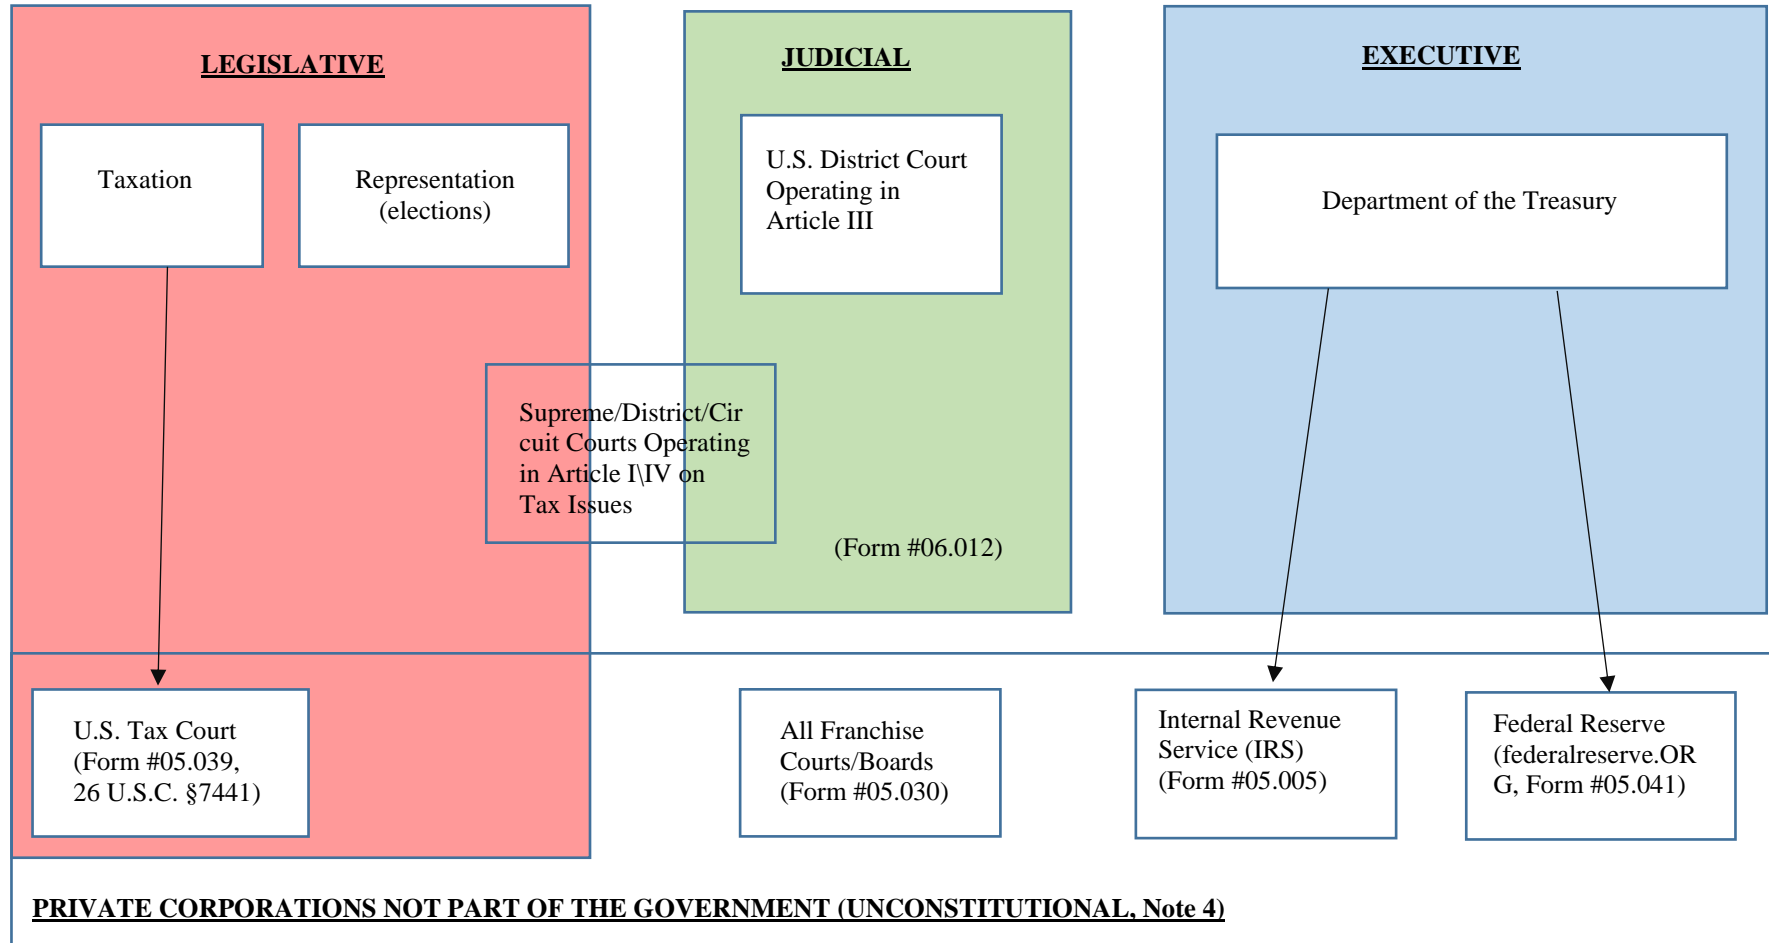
LEGISLATIVE

Taxation

Representation (elections)

JUDICIAL

U.S. District Court Operating in Article III

Supreme/District/Circuit Courts Operating in Article I\IV on Tax Issues

(Form #06.012)

EXECUTIVE

Department of the Treasury

U.S. Tax Court (Form #05.039, 26 U.S.C. §7441)

All Franchise Courts/Boards (Form #05.030)

Internal Revenue Service (IRS) (Form #05.005)

Federal Reserve (federalreserve.ORG, Form #05.041)

PRIVATE CORPORATIONS NOT PART OF THE GOVERNMENT (UNCONSTITUTIONAL, Note 4)